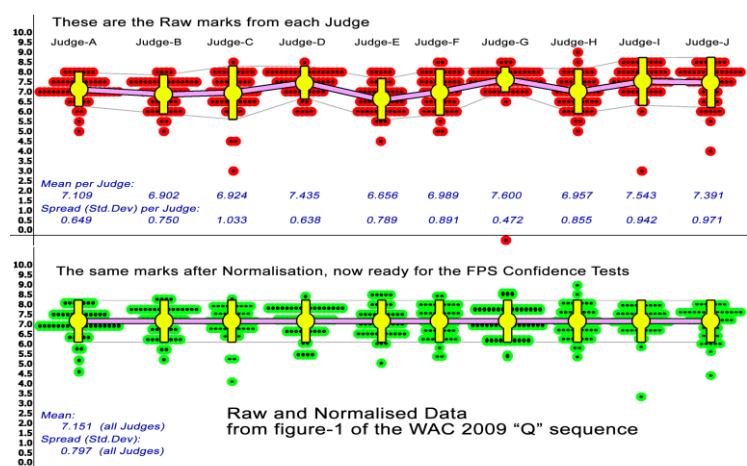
These are the Raw marks from each Judge

10.0
9.5
9.0
8.5
8.0
7.5
7.0
6.5
6.0
5.5
5.0
4.5
4.0
3.5
3.0
2.5
2.0
1.5
1.0
0.5
0.0

Judge-A Judge-B Judge-C Judge-D Judge-E Judge-F Judge-G Judge-H Judge-I Judge-J

Mean per Judge:
7.109 6.902 6.924 7.435 6.656 6.989 7.600 6.957 7.543 7.391

Spread (Std.Dev) per Judge:
0.649 0.750 1.033 0.638 0.789 0.891 0.472 0.855 0.942 0.971

The same marks after Normalisation, now ready for the FPS Confidence Tests

10.0
9.5
9.0
8.5
8.0
7.5
7.0
6.5
6.0
5.5
5.0
4.5
4.0
3.5
3.0
2.5
2.0
1.5
1.0
0.5
0.0

Mean:
7.151 (all Judges)
Spread (Std.Dev):
0.797 (all Judges)

Raw and Normalised Data
from figure-1 of the WAC 2009 "Q" sequence